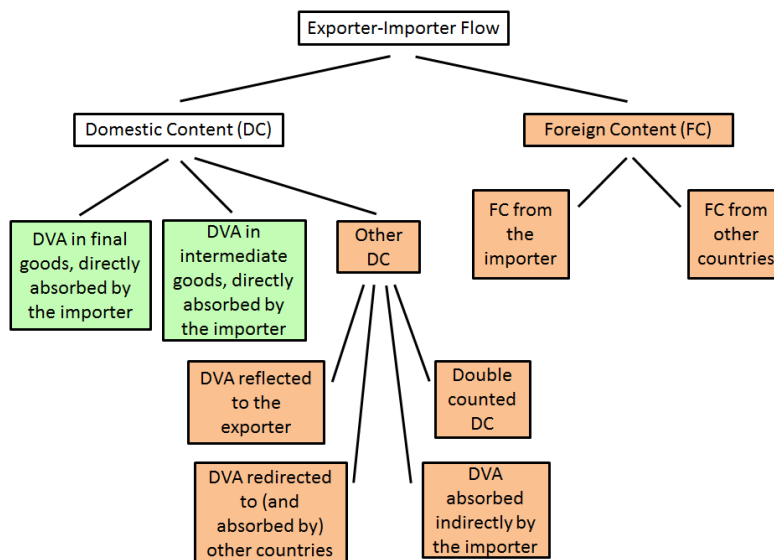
Exporter-Importer Flow

Domestic Content (DC)

Foreign Content (FC)

DVA in final goods, directly absorbed by the importer

DVA in intermediate goods, directly absorbed by the importer

Other DC

FC from the importer

FC from other countries

DVA reflected to the exporter

Double counted DC

DVA redirected to (and absorbed by) other countries

DVA absorbed indirectly by the importer